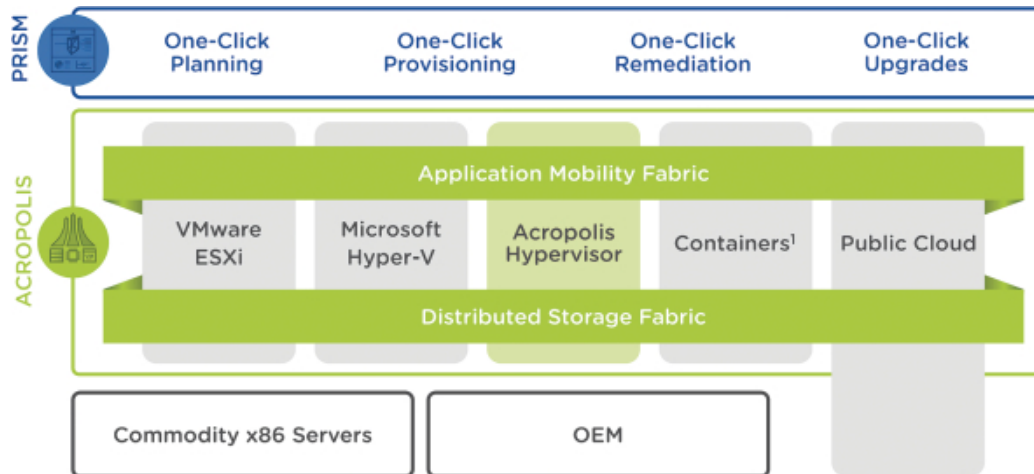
PRISM

One-Click Planning

One-Click Provisioning

One-Click Remediation

One-Click Upgrades

ACROPOLIS

Application Mobility Fabric

VMware ESXi

Microsoft Hyper-V

Acropolis Hypervisor

Containers$^1$

Public Cloud

Distributed Storage Fabric

Commodity x86 Servers

OEM